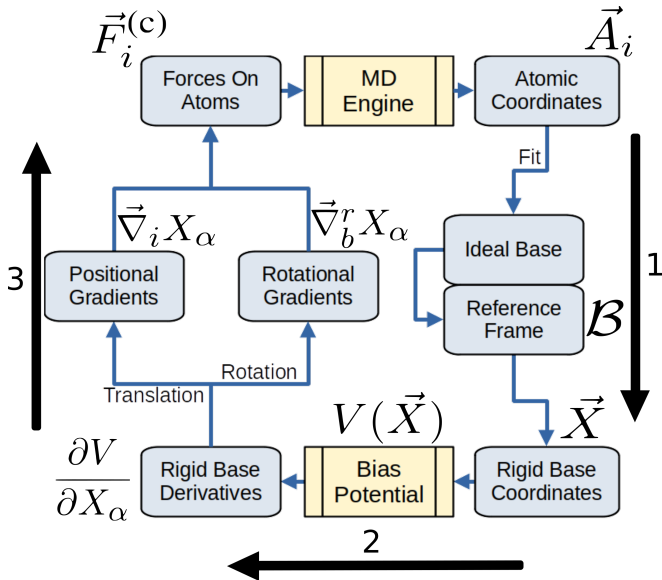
$\vec{F}_i^{(c)}$

Forces On Atoms

MD Engine

Atomic Coordinates

$\vec{A}_i$

Fit

$\vec{\nabla}_i X_\alpha$

$\vec{\nabla}_b^r X_\alpha$

3

Positional Gradients

Rotational Gradients

Ideal Base

1

Reference Frame

$\mathcal{B}$

Rotation

Translation

$V(\vec{X})$

$\vec{X}$

$\frac{\partial V}{\partial X_\alpha}$

Rigid Base Derivatives

Bias Potential

Rigid Base Coordinates

2